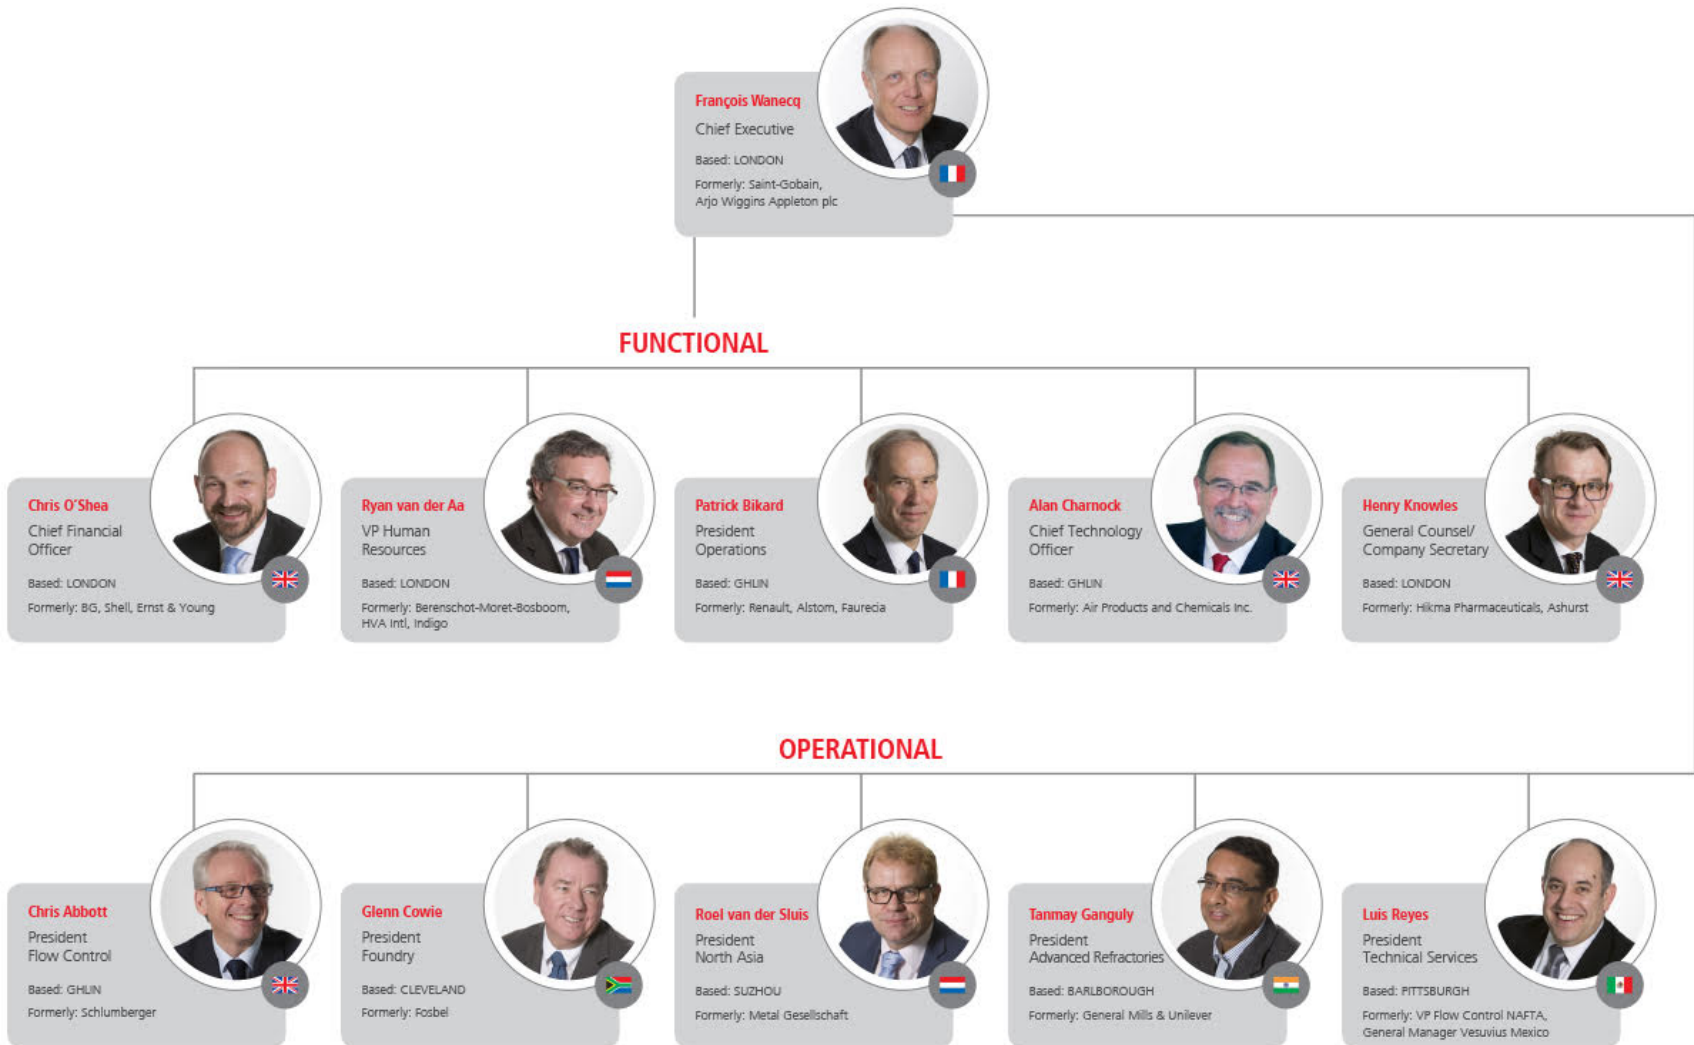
François Wanecq
Chief Executive
Based: LONDON
Formerly: Saint-Gobain, Arjo Wiggins Appleton plc

FUNCTIONAL

Chris O'Shea
Chief Financial Officer
Based: LONDON
Formerly: BG, Shell, Ernst & Young

Ryan van der Aa
VP Human Resources
Based: LONDON
Formerly: Berenschot-Moret-Bosboom, HVA Intl, Indigo

Patrick Bikard
President Operations
Based: GHLIN
Formerly: Renault, Alstom, Faurecia

Alan Charnock
Chief Technology Officer
Based: GHLIN
Formerly: Air Products and Chemicals Inc.

Henry Knowles
General Counsel/ Company Secretary
Based: LONDON
Formerly: Hikma Pharmaceuticals, Ashurst

OPERATIONAL

Chris Abbott
President Flow Control
Based: GHLIN
Formerly: Schlumberger

Glenn Cowie
President Foundry
Based: CLEVELAND
Formerly: Fosbel

Roel van der Sluis
President North Asia
Based: SUZHOU
Formerly: Metal Gesellschaft

Tanmay Ganguly
President Advanced Refractories
Based: BARLBOROUGH
Formerly: General Mills & Unilever

Luis Reyes
President Technical Services
Based: PITTSBURGH
Formerly: VP Flow Control NAFTA, General Manager Vesuvius Mexico